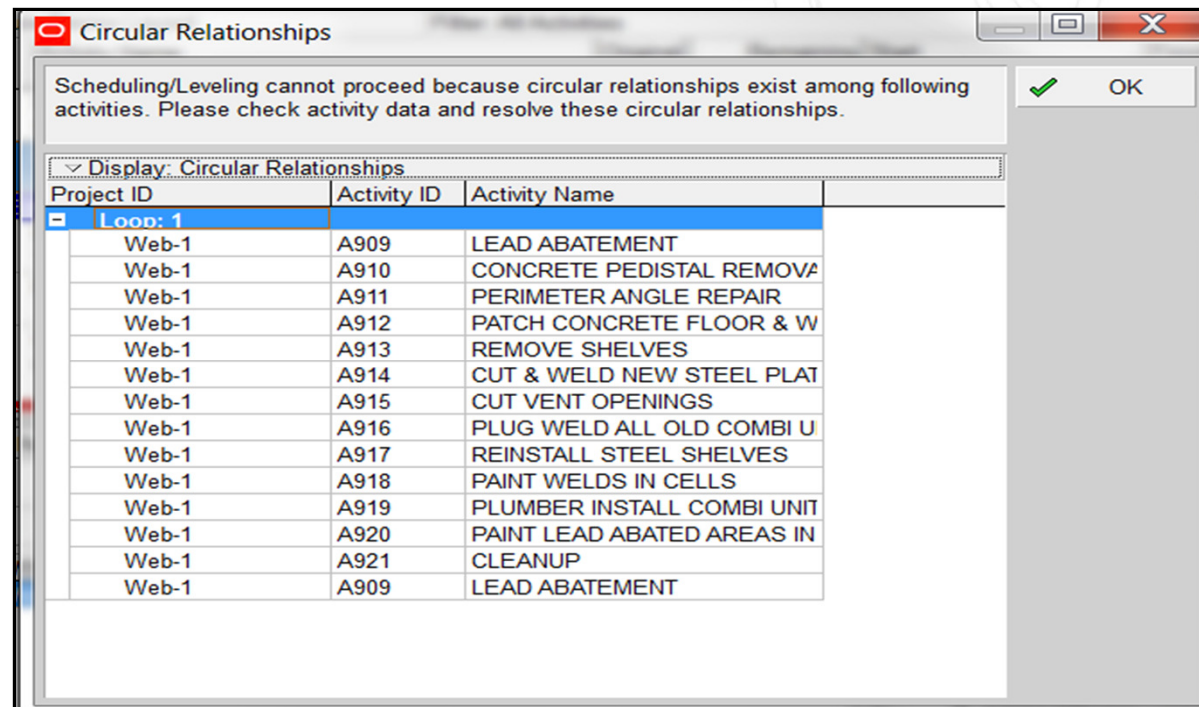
Circular Relationships

Scheduling/Leveling cannot proceed because circular relationships exist among following activities. Please check activity data and resolve these circular relationships.

OK

Display: Circular Relationships

| Project ID | Activity ID | Activity Name |
|---|---|---|
| Loop: 1 | | |
| Web-1 | A909 | LEAD ABATEMENT |
| Web-1 | A910 | CONCRETE PEDISTAL REMOVA |
| Web-1 | A911 | PERIMETER ANGLE REPAIR |
| Web-1 | A912 | PATCH CONCRETE FLOOR & W |
| Web-1 | A913 | REMOVE SHELVES |
| Web-1 | A914 | CUT & WELD NEW STEEL PLAT |
| Web-1 | A915 | CUT VENT OPENINGS |
| Web-1 | A916 | PLUG WELD ALL OLD COMBI U |
| Web-1 | A917 | REINSTALL STEEL SHELVES |
| Web-1 | A918 | PAINT WELDS IN CELLS |
| Web-1 | A919 | PLUMBER INSTALL COMBI UNIT |
| Web-1 | A920 | PAINT LEAD ABATED AREAS IN |
| Web-1 | A921 | CLEANUP |
| Web-1 | A909 | LEAD ABATEMENT |